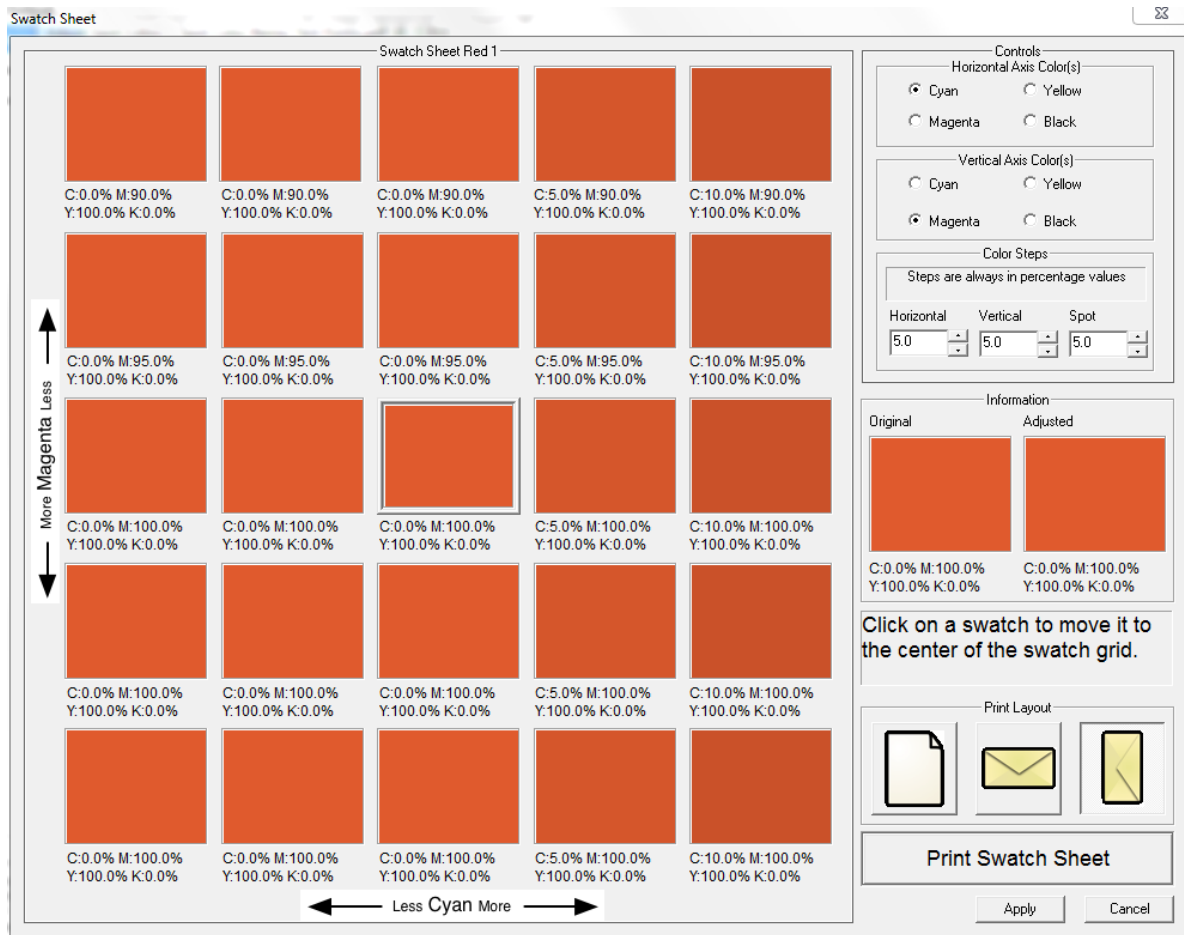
Swatch Sheet

Swatch Sheet Red 1

C:0.0% M:90.0%
Y:100.0% K:0.0%

C:0.0% M:90.0%
Y:100.0% K:0.0%

C:0.0% M:90.0%
Y:100.0% K:0.0%

C:5.0% M:90.0%
Y:100.0% K:0.0%

C:10.0% M:90.0%
Y:100.0% K:0.0%

C:0.0% M:95.0%
Y:100.0% K:0.0%

C:0.0% M:95.0%
Y:100.0% K:0.0%

C:0.0% M:95.0%
Y:100.0% K:0.0%

C:5.0% M:95.0%
Y:100.0% K:0.0%

C:10.0% M:95.0%
Y:100.0% K:0.0%

C:0.0% M:100.0%
Y:100.0% K:0.0%

C:0.0% M:100.0%
Y:100.0% K:0.0%

C:0.0% M:100.0%
Y:100.0% K:0.0%

C:5.0% M:100.0%
Y:100.0% K:0.0%

C:10.0% M:100.0%
Y:100.0% K:0.0%

C:0.0% M:100.0%
Y:100.0% K:0.0%

C:0.0% M:100.0%
Y:100.0% K:0.0%

C:0.0% M:100.0%
Y:100.0% K:0.0%

C:5.0% M:100.0%
Y:100.0% K:0.0%

C:10.0% M:100.0%
Y:100.0% K:0.0%

C:0.0% M:100.0%
Y:100.0% K:0.0%

C:0.0% M:100.0%
Y:100.0% K:0.0%

C:0.0% M:100.0%
Y:100.0% K:0.0%

C:5.0% M:100.0%
Y:100.0% K:0.0%

C:10.0% M:100.0%
Y:100.0% K:0.0%

More Magenta Less

Less Cyan More

Controls
Horizontal Axis Color(s)
Cyan
Yellow
Magenta
Black

Vertical Axis Color(s)
Cyan
Yellow
Magenta
Black

Color Steps
Steps are always in percentage values
Horizontal
Vertical
Spot
5.0
5.0
5.0

Information
Original
Adjusted
C:0.0% M:100.0%
Y:100.0% K:0.0%
C:0.0% M:100.0%
Y:100.0% K:0.0%

Click on a swatch to move it to the center of the swatch grid.

Print Layout

Print Swatch Sheet

Apply
Cancel